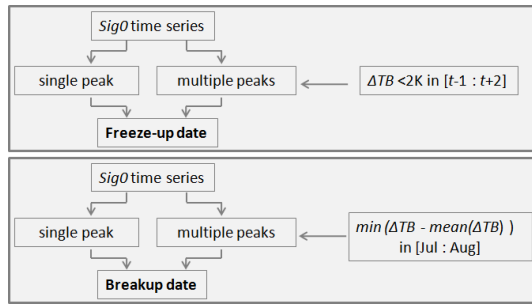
*Sig0* time series

single peak

multiple peaks

*ΔTB* <2K in [*t*-1 : *t*+2]

**Freeze-up date**

*Sig0* time series

single peak

multiple peaks

*min* (*ΔTB* - *mean*(*ΔTB*) )
in [Jul : Aug]

**Breakup date**